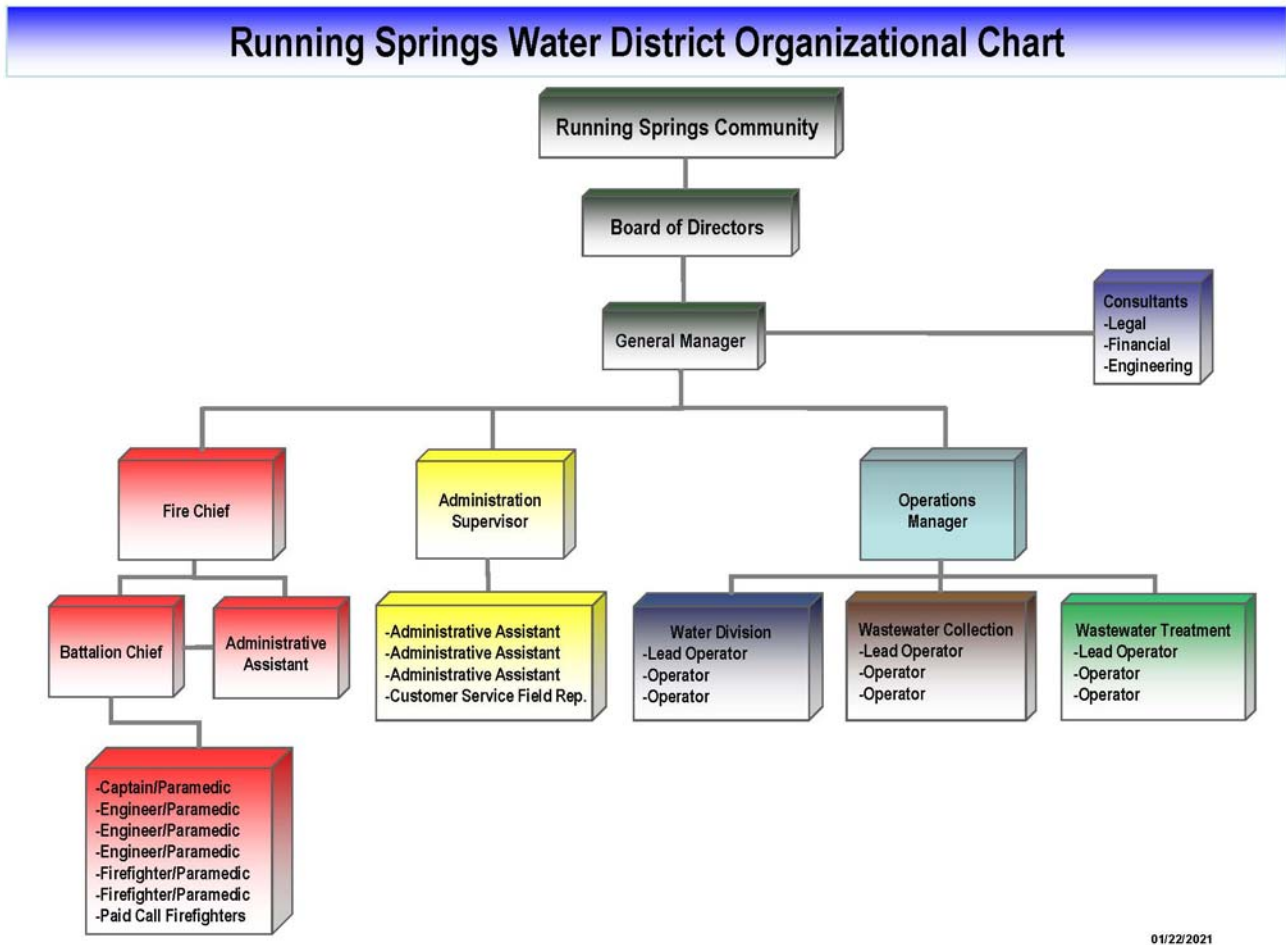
Running Springs Water District Organizational Chart

Running Springs Community

Board of Directors

General Manager

Consultants
-Legal
-Financial
-Engineering

Fire Chief

Battalion Chief

Administrative Assistant

-Captain/Paramedic
-Engineer/Paramedic
-Engineer/Paramedic
-Engineer/Paramedic
-Firefighter/Paramedic
-Firefighter/Paramedic
-Paid Call Firefighters

Administration Supervisor

-Administrative Assistant
-Administrative Assistant
-Administrative Assistant
-Customer Service Field Rep.

Operations Manager

Water Division
-Lead Operator
-Operator
-Operator

Wastewater Collection
-Lead Operator
-Operator
-Operator

Wastewater Treatment
-Lead Operator
-Operator
-Operator

01/22/2021